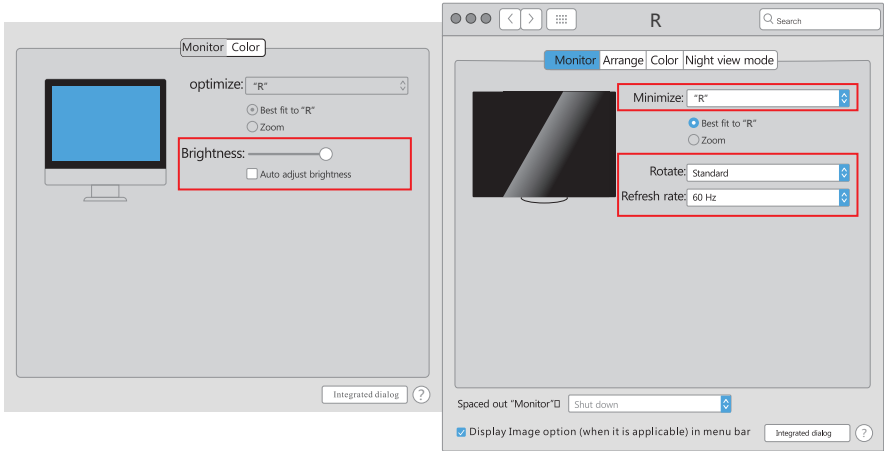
Monitor Color

optimize: "R"

Best fit to "R"

Zoom

Brightness:

Auto adjust brightness

Integrated dialog ?

R

Search

Monitor Arrange Color Night view mode

Minimize: "R"

Best fit to "R"

Zoom

Rotate: Standard

Refresh rate: 60 Hz

Spaced out "Monitor" Shut down

Display Image option (when it is applicable) in menu bar

Integrated dialog ?